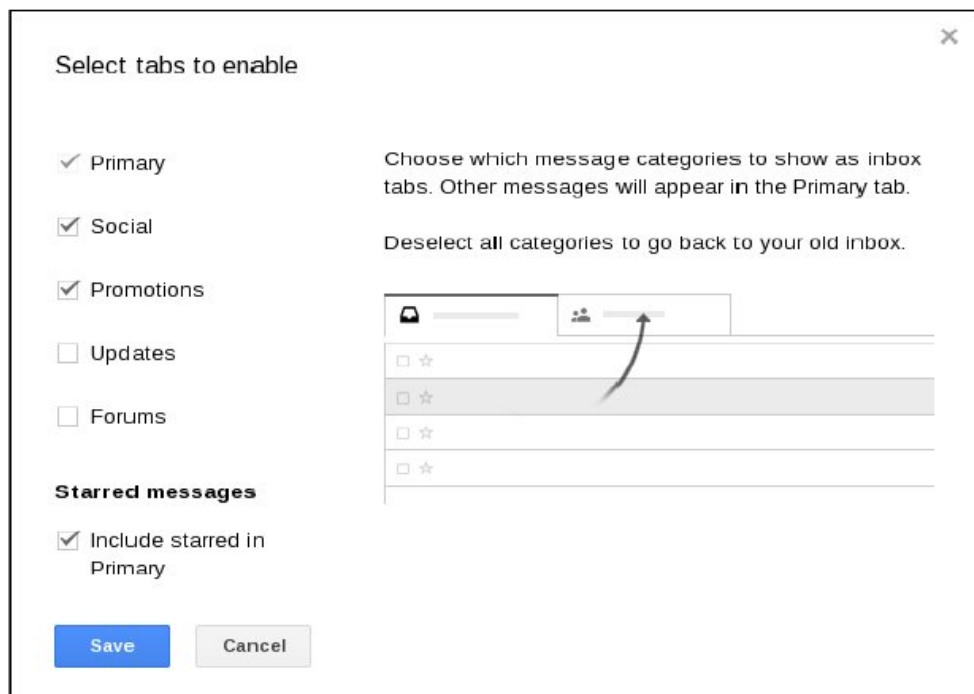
Select tabs to enable

×

Primary

Social

Promotions

Updates

Forums

Starred messages

Include starred in Primary

Save

Cancel

Choose which message categories to show as inbox tabs. Other messages will appear in the Primary tab.

Deselect all categories to go back to your old inbox.